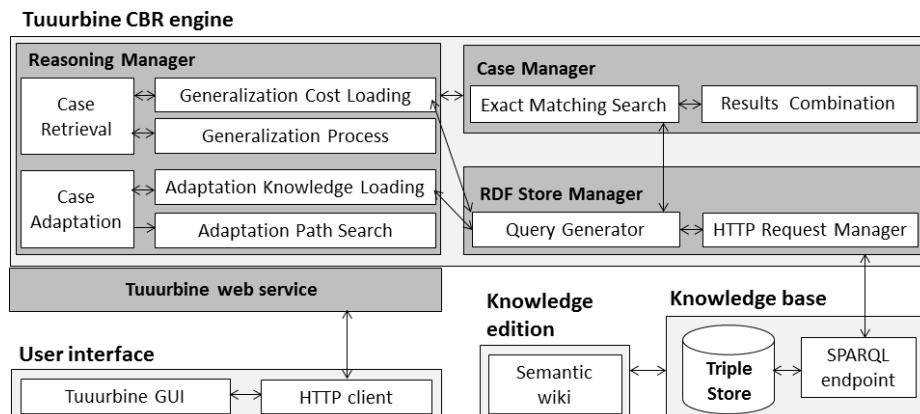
Tuuurbine CBR engine

Reasoning Manager

Case Retrieval

Generalization Cost Loading

Generalization Process

Case Adaptation

Adaptation Knowledge Loading

Adaptation Path Search

Case Manager

Exact Matching Search

Results Combination

RDF Store Manager

Query Generator

HTTP Request Manager

Tuuurbine web service

Knowledge edition

Knowledge base

User interface

Tuuurbine GUI

HTTP client

Semantic wiki

Triple Store

SPARQL endpoint